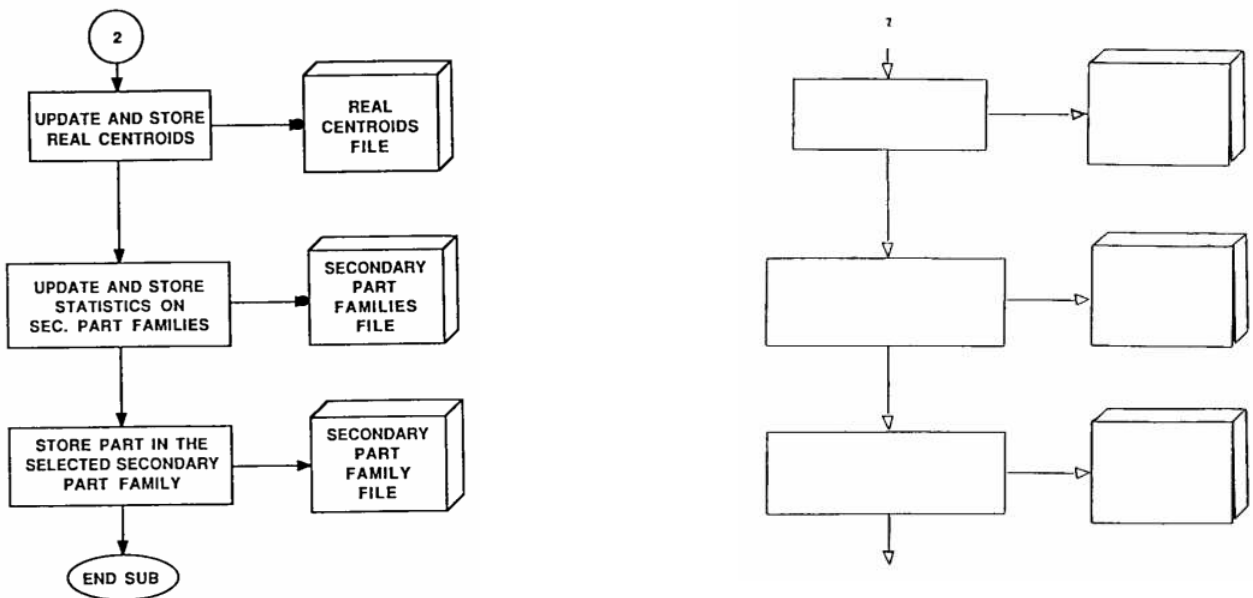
2

UPDATE AND STORE REAL CENTROIDS

REAL CENTROIDS FILE

UPDATE AND STORE STATISTICS ON SEC. PART FAMILIES

SECONDARY PART FAMILIES FILE

STORE PART IN THE SELECTED SECONDARY PART FAMILY

SECONDARY PART FAMILY FILE

END SUB

2